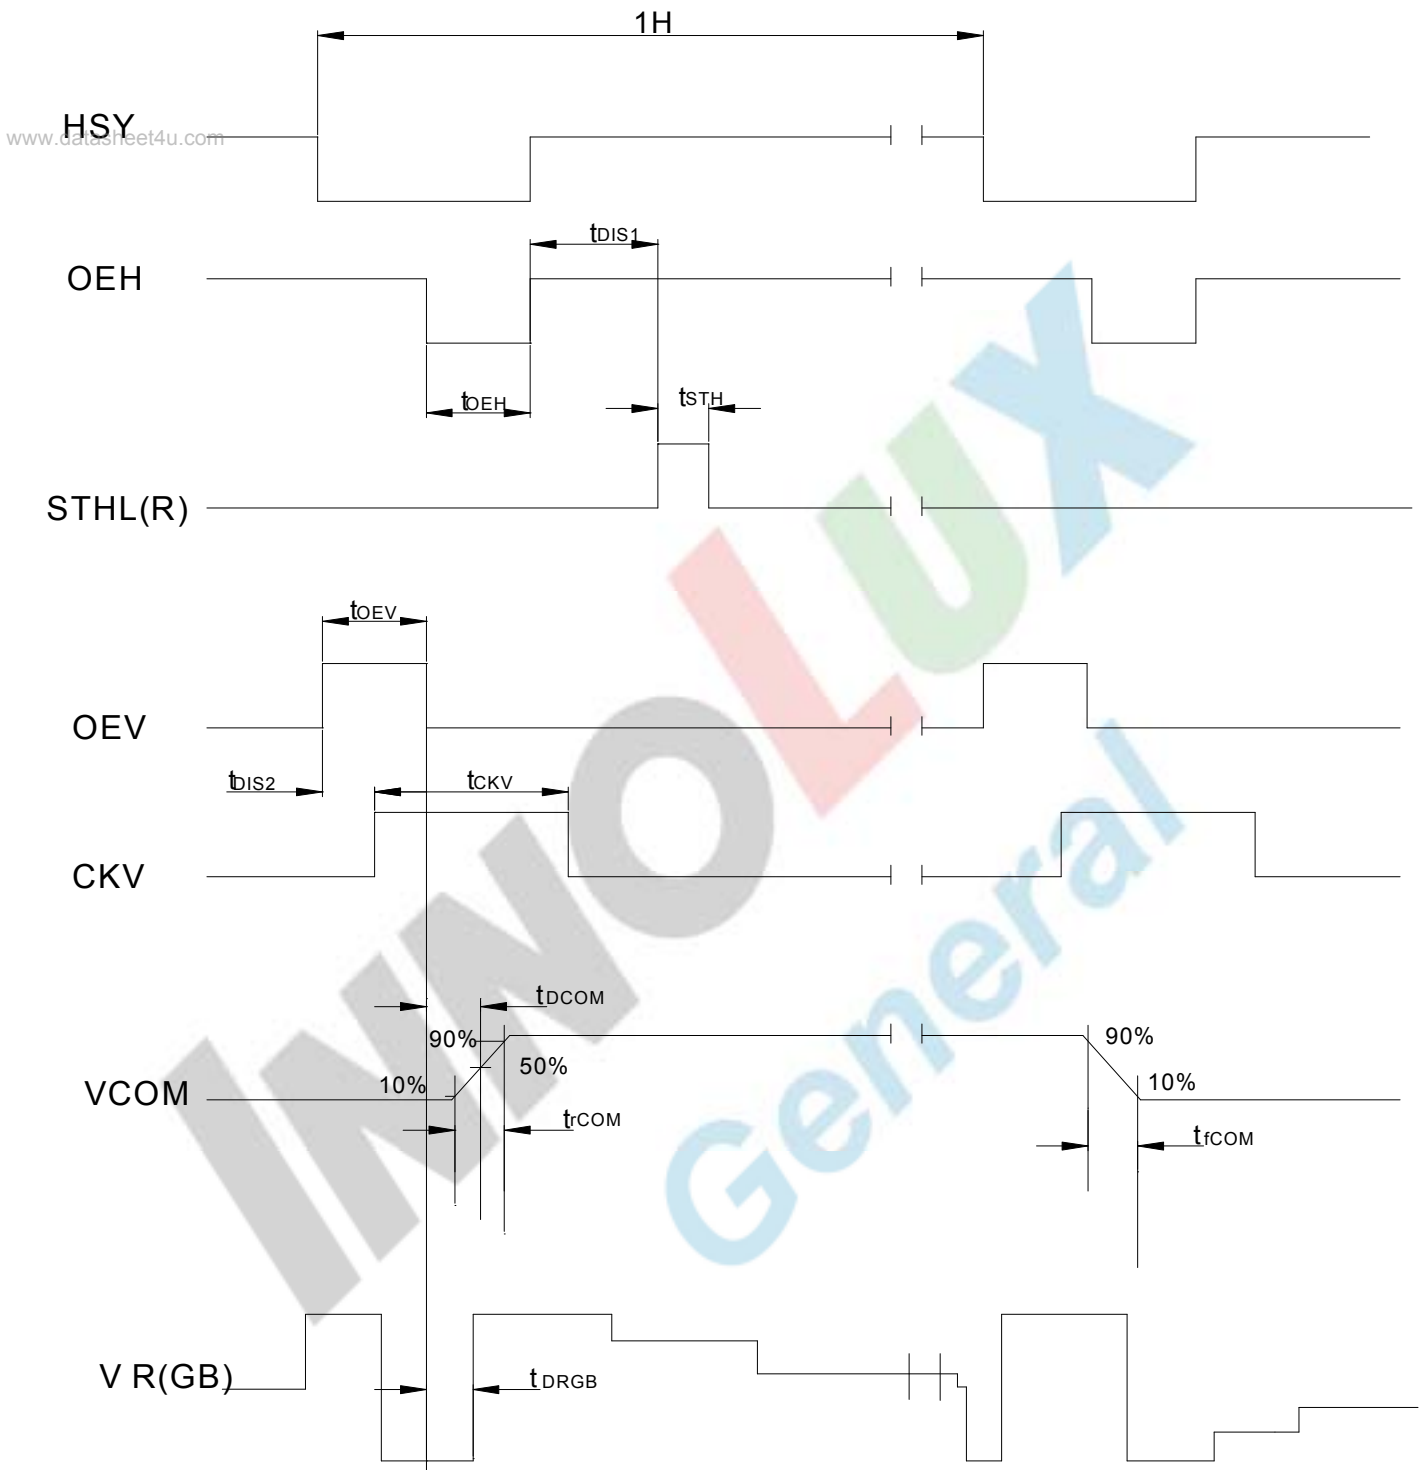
1H

HSY

www.datasheet4u.com

OEH

$t_{DIS1}$

$t_{OEH}$

$t_{STH}$

STHL(R)

$t_{OEV}$

OEV

$t_{DIS2}$

$t_{CKV}$

CKV

$t_{DCOM}$

90%

50%

10%

VCOM

$t_{rCOM}$

90%

10%

$t_{fCOM}$

V R(GB)

$t_{DRGB}$

INNOLUX

General